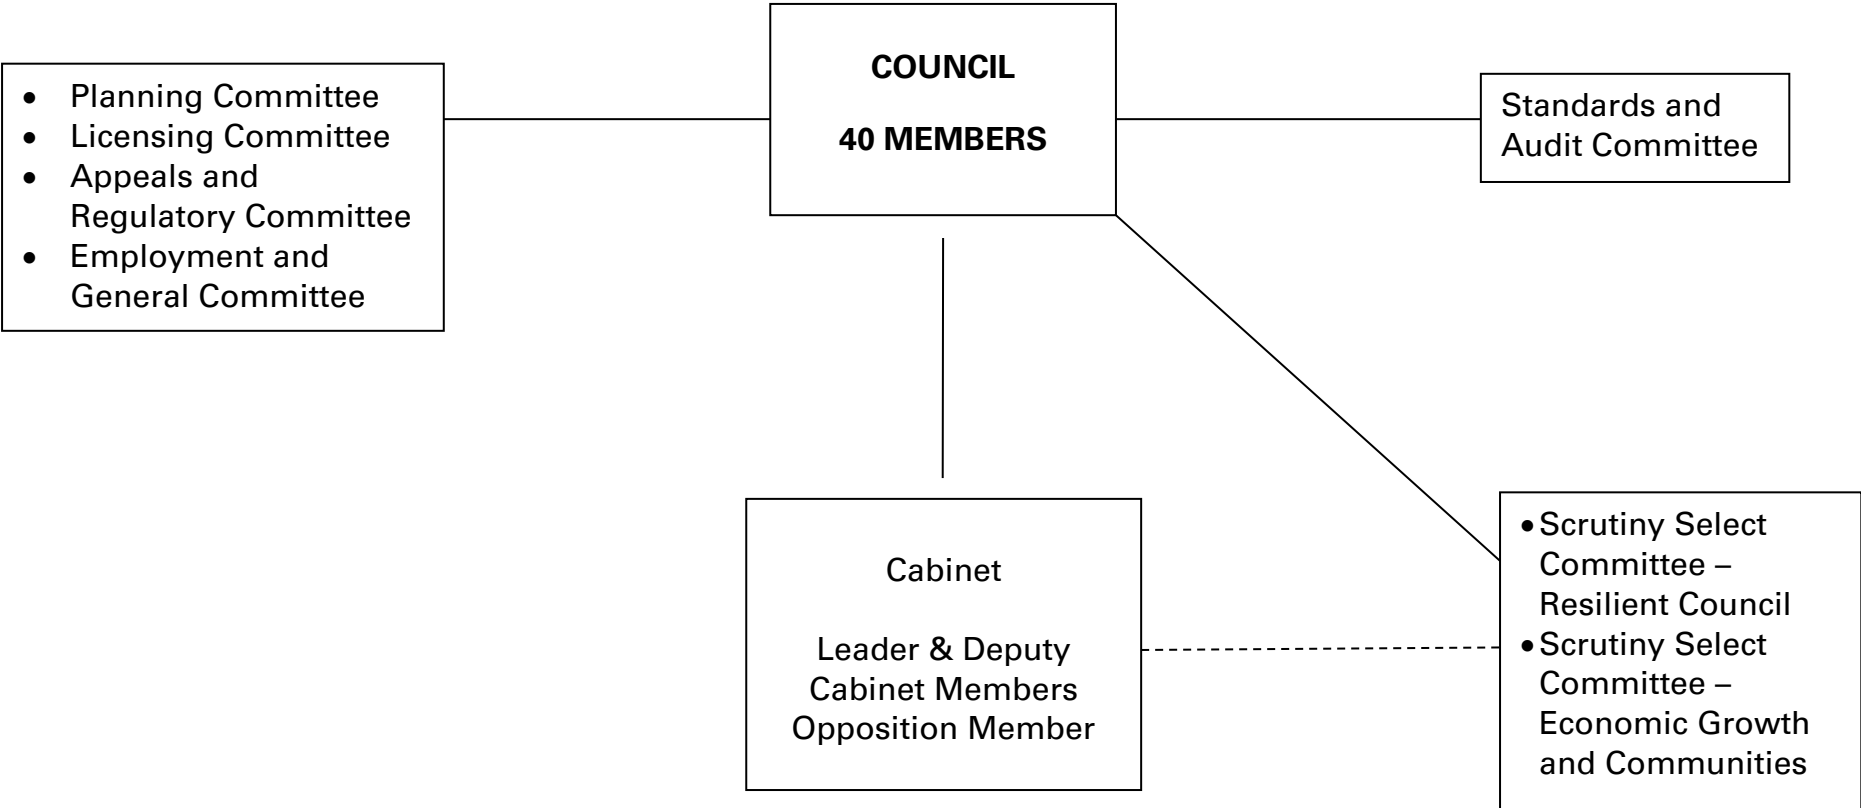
COUNCIL

40 MEMBERS

- Planning Committee
- Licensing Committee
- Appeals and Regulatory Committee
- Employment and General Committee

Standards and Audit Committee

Cabinet

Leader & Deputy
Cabinet Members
Opposition Member

- Scrutiny Select Committee – Resilient Council
- Scrutiny Select Committee – Economic Growth and Communities